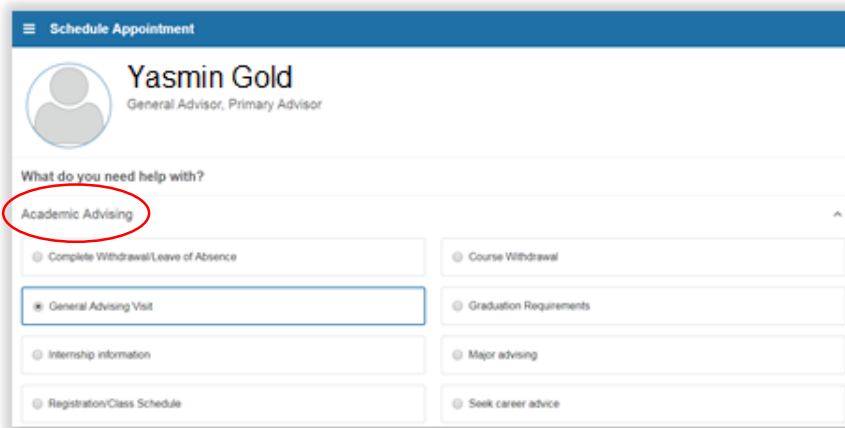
Schedule Appointment

Yasmin Gold
General Advisor, Primary Advisor

What do you need help with?

Academic Advising

Complete Withdrawal/Leave of Absence

Course Withdrawal

General Advising Visit

Graduation Requirements

Internship information

Major advising

Registration/Class Schedule

Seek career advice